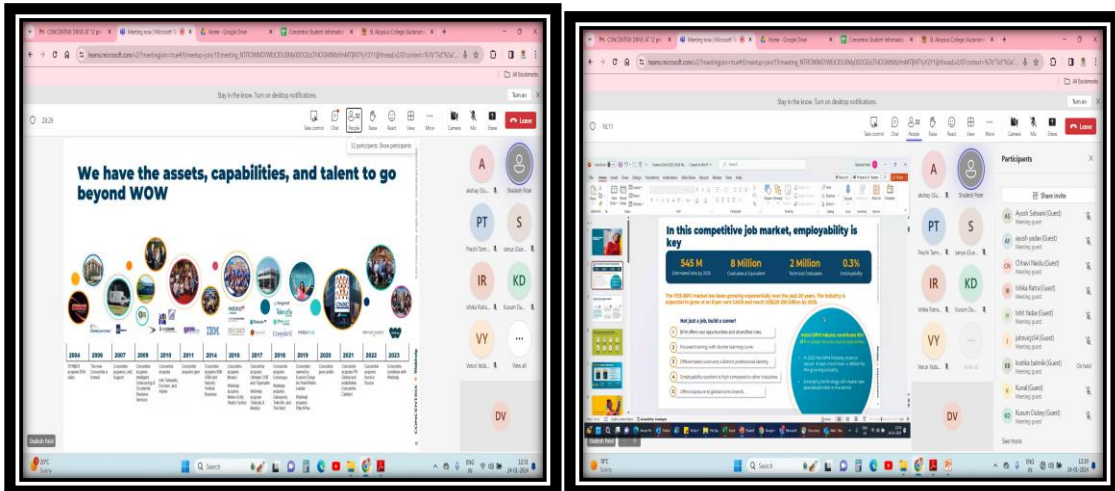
CONCENTRIX DRIVE AT 12 pm | Meeting now | Microsoft Teams | Home - Google Drive | Concentrix Student Information | St. Aloysius College (Autonomous)

teams.microsoft.com

All Bookmarks

Stay in the know. Turn on desktop notifications.

Turn on

20:29

Take control | Chat | People | Raise | React | View | More | Camera | Mic | Share | Leave

52 participants. Show participants

We have the assets, capabilities, and talent to go beyond WOW

2004 | 2006 | 2007 | 2009 | 2013 | 2014 | 2016 | 2017 | 2018 | 2020 | 2021 | 2022 | 2023

A
akshay Gu...

Shailesh Patel

PT
Prachi Tam...

S
sanya Gu...

IR
Ishika Ratna...

KD
Kusum Du...

VY
Varun Yada...

View all

DV

Shailesh Patel

20°C Sunny

Search

ENG IN 12:32 24-01-2024

CONCENTRIX DRIVE AT 12 pm | Meeting now | Microsoft Teams | Home - Google Drive | Concentrix Student Information | St. Aloysius College (Autonomous)

teams.microsoft.com

All Bookmarks

Stay in the know. Turn on desktop notifications.

Turn on

16:11

Chat | People | Raise | React | View | More | Camera | Mic | Share | Leave

In this competitive job market, employability is key

545 M
8 Million
2 Million
0.3%

Not just a job, build a career

A
akshay Gu...

Shailesh Patel

PT
Prachi Tam...

S
sanya Gu...

IR
Ishika Ratna...

KD
Kusum Du...

VY
Varun Yada...

View all

DV

Shailesh Patel

Participants

Share invite

AS Ayush Solvani (Guest)
Meeting guest

AY ayush yadav (Guest)
Meeting guest

CN Chhavi Naidu (Guest)
Meeting guest

IR Ishika Ratna (Guest)
Meeting guest

IY Ishit Yadav (Guest)
Meeting guest

J jahnavij34 (Guest)
Meeting guest

KK kratika kalmiki (Guest)
Meeting guest

On hold

K Kunal (Guest)
Meeting guest

KD Kusum Dubey (Guest)
Meeting guest

See more

20°C Sunny

Search

ENG IN 12:39 24-01-2024